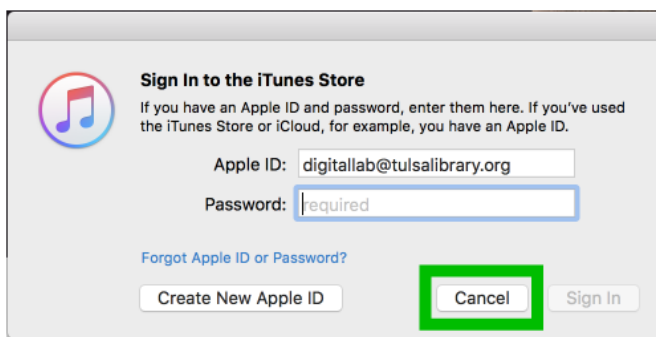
Sign In to the iTunes Store

If you have an Apple ID and password, enter them here. If you've used the iTunes Store or iCloud, for example, you have an Apple ID.

Apple ID: digitallab@tulsalibrary.org

Password: required

Forgot Apple ID or Password?

Create New Apple ID

Cancel

Sign In